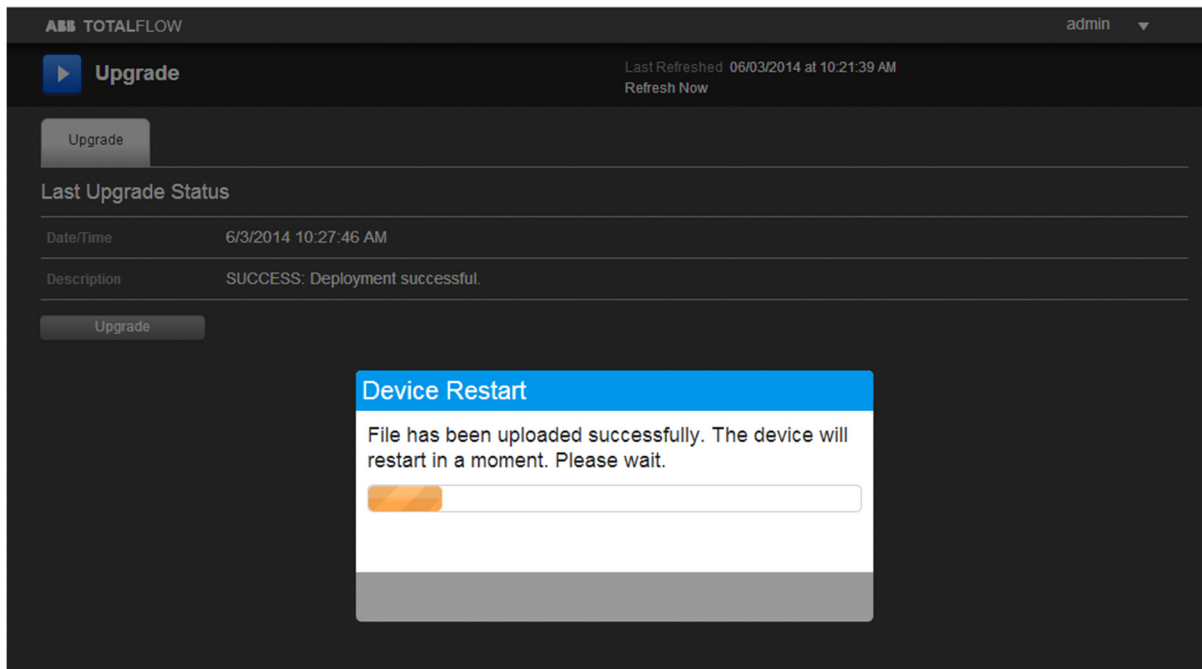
ABB TOTALFLOW

admin

Upgrade

Last Refreshed 06/03/2014 at 10:21:39 AM
Refresh Now

Upgrade

Last Upgrade Status

| Date/Time | 6/3/2014 10:27:46 AM |
|---|---|
| Description | SUCCESS: Deployment successful. |

Upgrade

Device Restart

File has been uploaded successfully. The device will restart in a moment. Please wait.